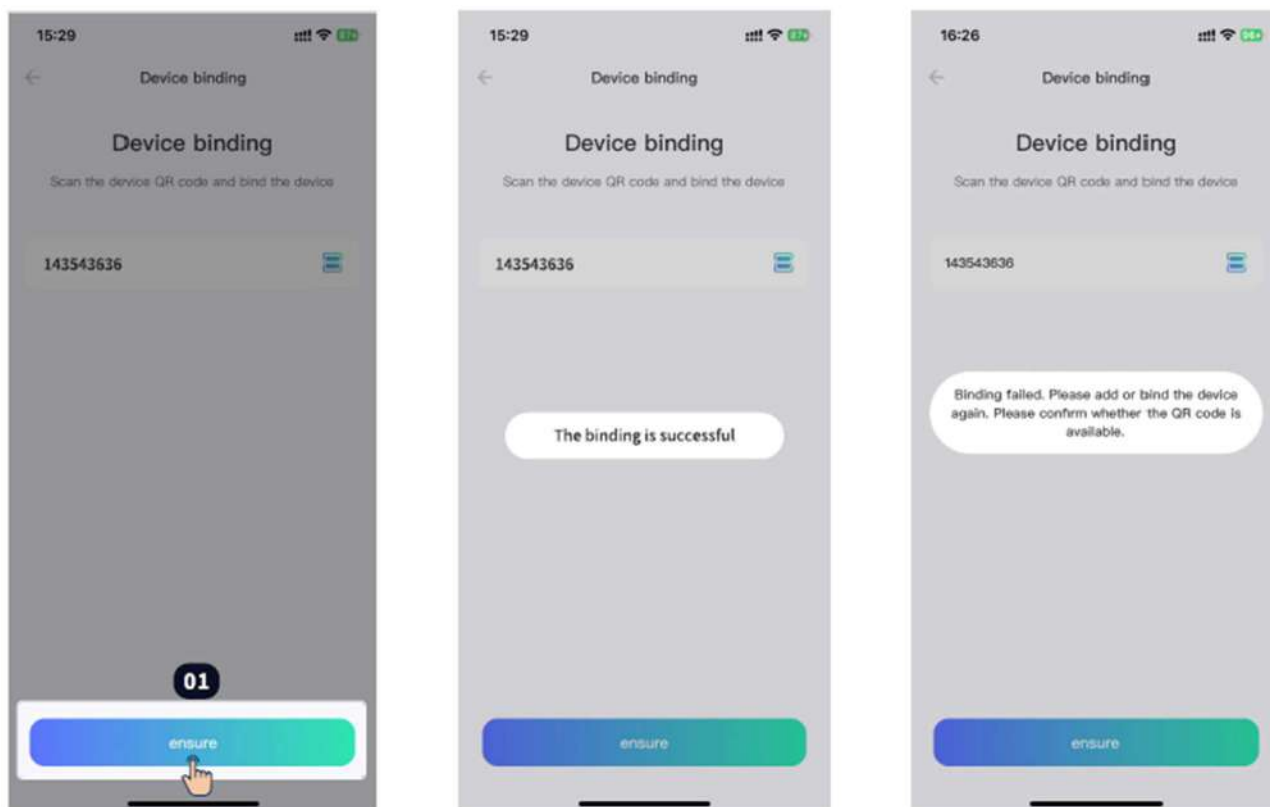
15:29

Device binding

Device binding

Scan the device QR code and bind the device

143543636

01

ensure

15:29

Device binding

Device binding

Scan the device QR code and bind the device

143543636

The binding is successful

ensure

16:26

Device binding

Device binding

Scan the device QR code and bind the device

143543636

Binding failed. Please add or bind the device again. Please confirm whether the QR code is available.

ensure